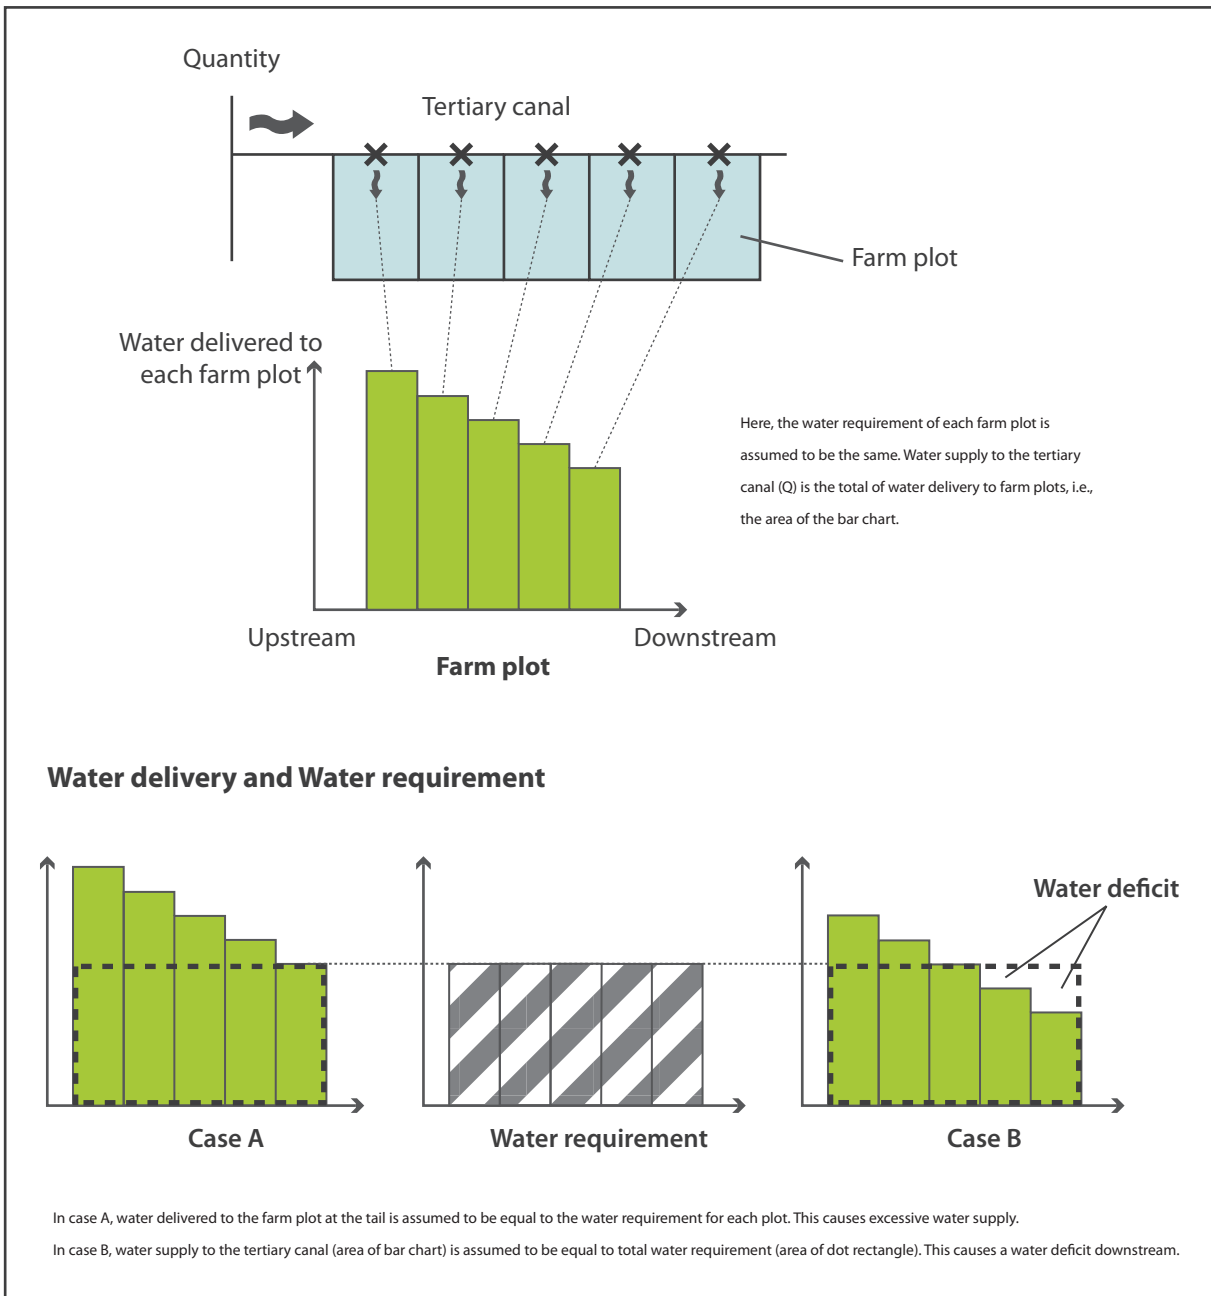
Quantity

Tertiary canal

Farm plot

Water delivered to each farm plot

Here, the water requirement of each farm plot is assumed to be the same. Water supply to the tertiary canal (Q) is the total of water delivery to farm plots, i.e., the area of the bar chart.

Upstream

Downstream

Farm plot

Water delivery and Water requirement

Water deficit

Case A

Water requirement

Case B

In case A, water delivered to the farm plot at the tail is assumed to be equal to the water requirement for each plot. This causes excessive water supply.

In case B, water supply to the tertiary canal (area of bar chart) is assumed to be equal to total water requirement (area of dot rectangle). This causes a water deficit downstream.